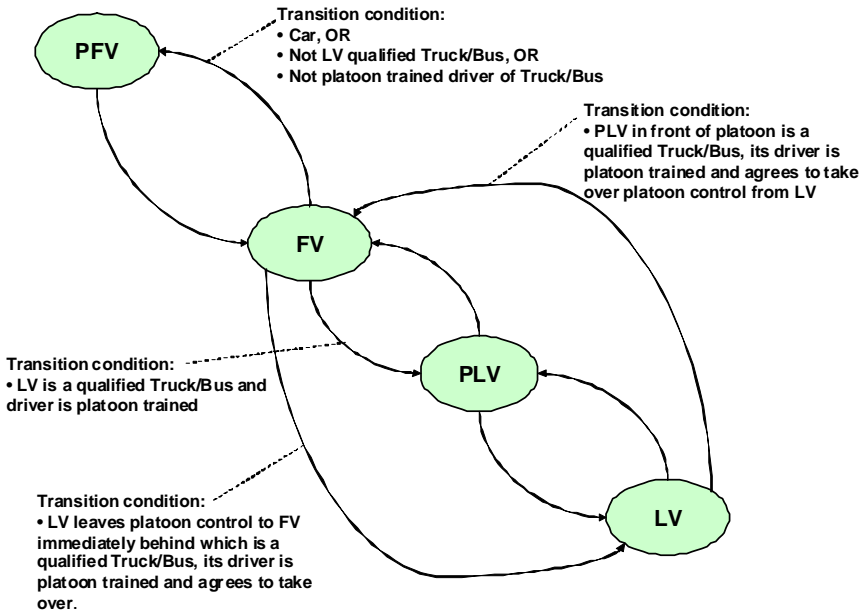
PFV

Transition condition:
• Car, OR
• Not LV qualified Truck/Bus, OR
• Not platoon trained driver of Truck/Bus

Transition condition:
• PLV in front of platoon is a qualified Truck/Bus, its driver is platoon trained and agrees to take over platoon control from LV

FV

Transition condition:
• LV is a qualified Truck/Bus and driver is platoon trained

PLV

Transition condition:
• LV leaves platoon control to FV immediately behind which is a qualified Truck/Bus, its driver is platoon trained and agrees to take over.

LV